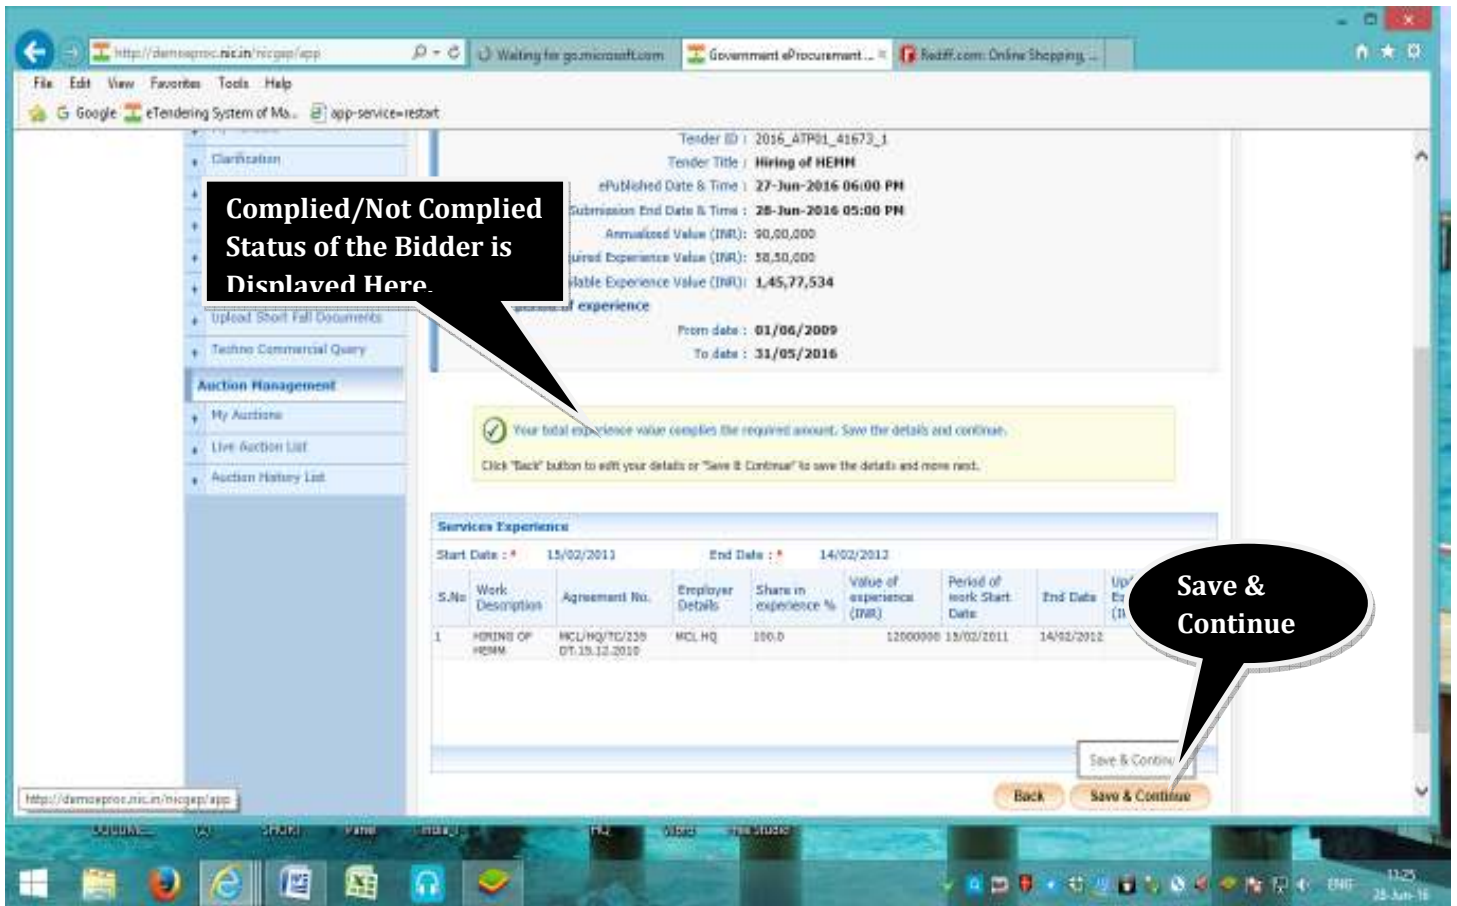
http://demoeproc.nic.in/nicgep/app
Waiting for go.microsoft.com
Government eProcurement ...
Rediff.com: Online Shopping ...

File Edit View Favorites Tools Help
Google eTendering System of Ma... app-service=restart

Clarification
Upload Short Fall Documents
Techno Commercial Query
Auction Management
My Auctions
Live Auction List
Auction History List

Complied/Not Complied Status of the Bidder is Displayed Here.

Tender ID : 2016_ATP01_41673_1
Tender Title : Hiring of HEMM
ePublished Date & Time : 27-Jun-2016 06:00 PM
Submission End Date & Time : 28-Jun-2016 05:00 PM
Annualized Value (INR): 90,00,000
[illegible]uired Experience Value (INR): 38,50,000
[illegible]ilable Experience Value (INR): 1,45,77,534
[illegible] of experience
From date : 01/06/2009
To date : 31/05/2016

Your total experience value complies the required amount. Save the details and continue.
Click "Back" button to edit your details or "Save & Continue" to save the details and move next.

Services Experience
Start Date : * 15/02/2011 End Date : * 14/02/2012

| S.No | Work Description | Agreement No. | Employer Details | Share in experience % | Value of experience (INR) | Period of work Start Date | End Date | Up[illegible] |
|---|---|---|---|---|---|---|---|---|
| 1 | HIRING OF HEMM | MCL/HQ/TC/235 DT.15.12.2010 | MCL HQ | 100.0 | 12000000 | 15/02/2011 | 14/02/2012 | |

Save & Continue

Save & Continu
Back Save & Continue

http://demoeproc.nic.in/nicgep/app

ENG 11:25 28-Jun-16